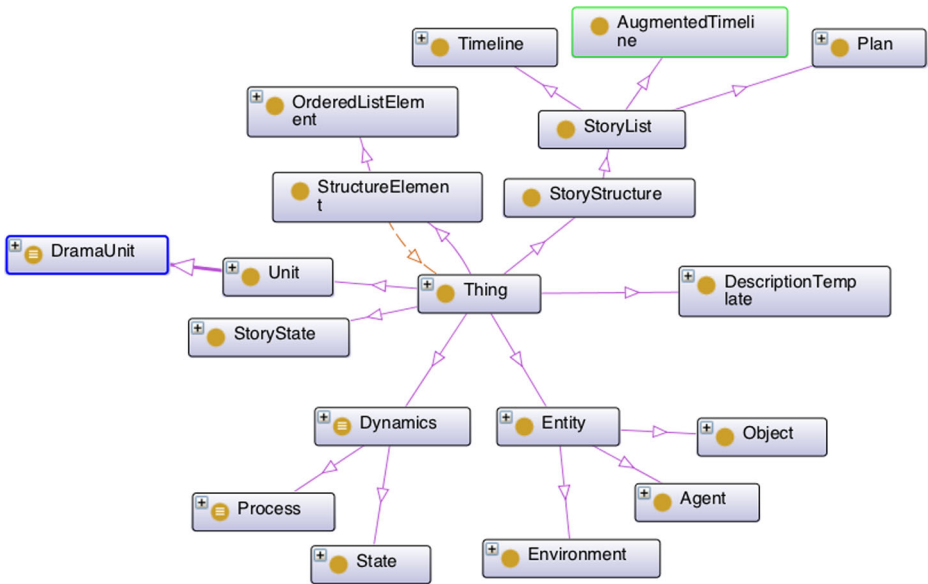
AugmentedTimeline

Timeline

Plan

OrderedListElement

StoryList

StructureElement

StoryStructure

DramaUnit

Unit

Thing

DescriptionTemplate

StoryState

Dynamics

Entity

Object

Agent

Process

State

Environment